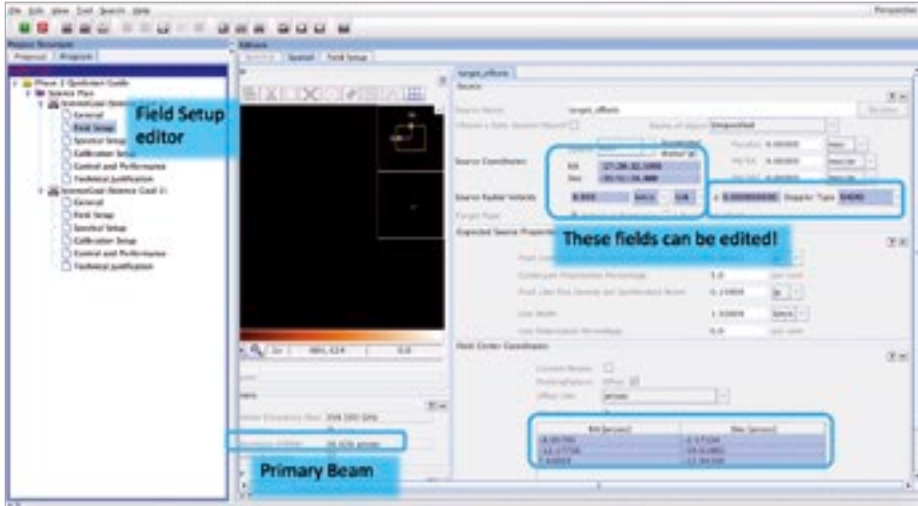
Field Setup editor

These fields can be edited!

Primary Beam

Project Structure

Proposal

Program

Phase 2 Quickstart Guide

Science Plan

General

Field Setup

Spectral Setup

Calibration Setup

Control and Performance

Technical Justification

General

Field Setup

Spectral Setup

Calibration Setup

Control and Performance

Technical Justification

Editors

Spatial

Field Setup

Source

Source Name

target_offsets

Source Coordinates

RA

Dec

Source Radial Velocity

Doppler Type

Expected Source Properties

Field Center Coordinates

RA (arcsec)

Dec (arcsec)

Perspective